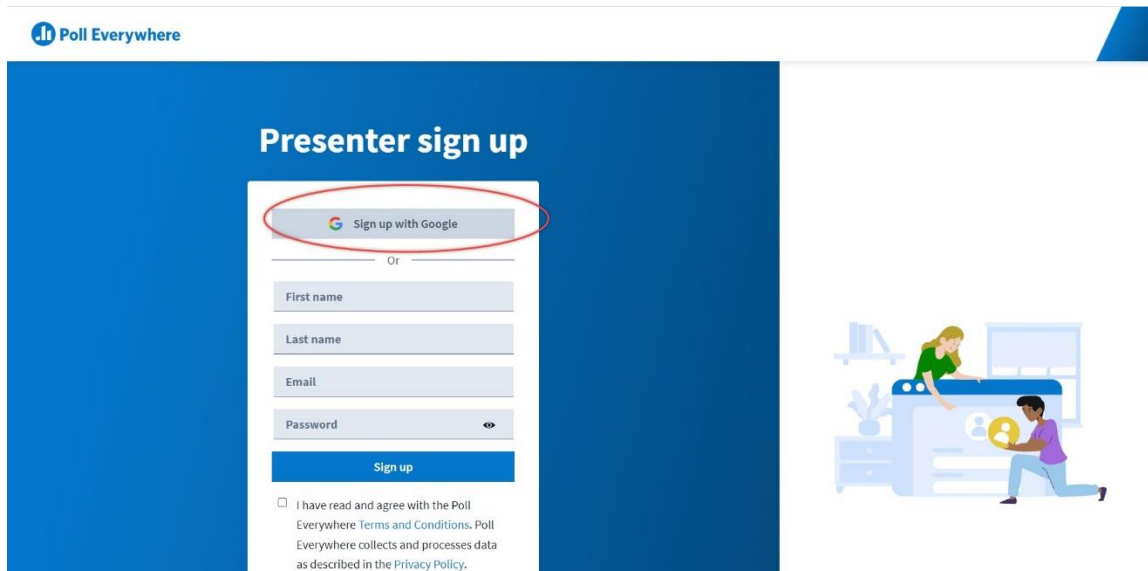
Poll Everywhere

Presenter sign up

Sign up with Google

Or

First name

Last name

Email

Password

Sign up

I have read and agree with the Poll Everywhere Terms and Conditions. Poll Everywhere collects and processes data as described in the Privacy Policy.